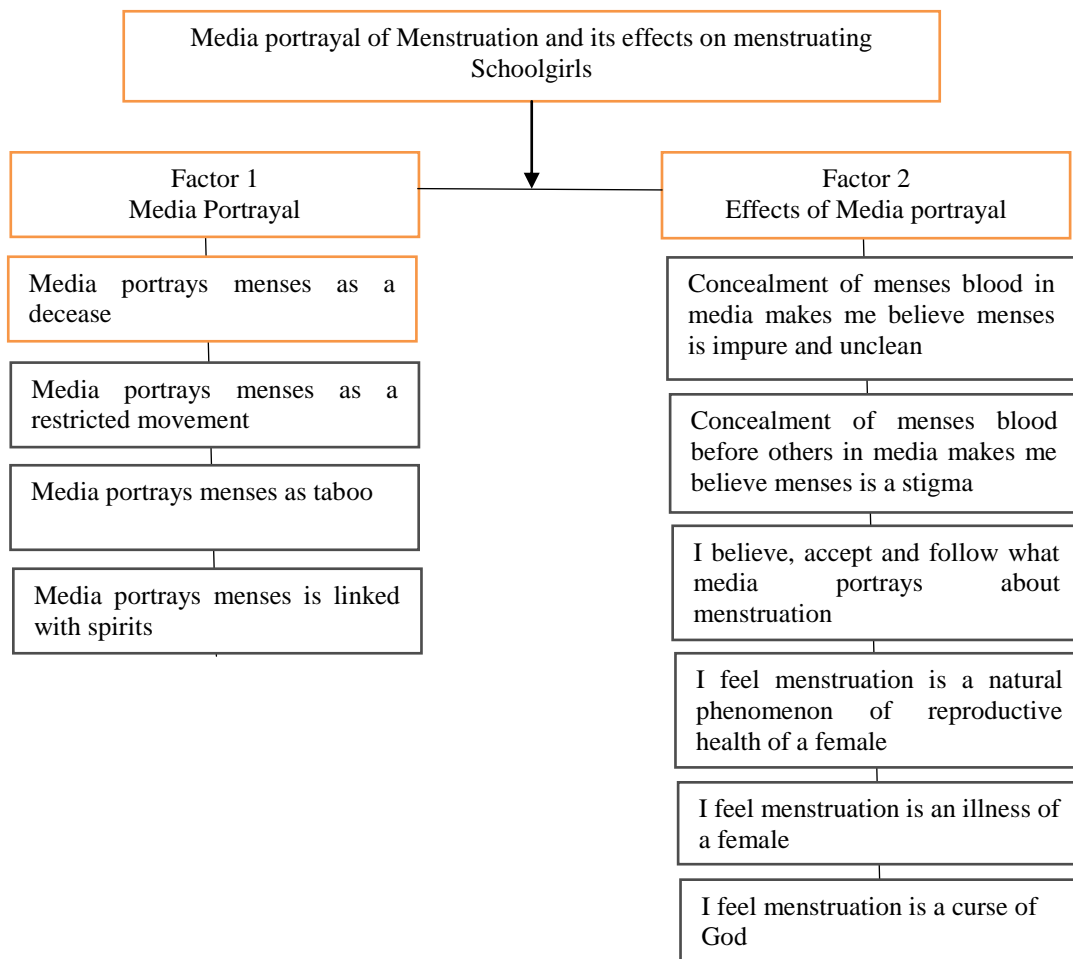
Media portrayal of Menstruation and its effects on menstruating Schoolgirls

Factor 1
Media Portrayal

Media portrays menses as a decease

Media portrays menses as a restricted movement

Media portrays menses as taboo

Media portrays menses is linked with spirits

Factor 2
Effects of Media portrayal

Concealment of menses blood in media makes me believe menses is impure and unclean

Concealment of menses blood before others in media makes me believe menses is a stigma

I believe, accept and follow what media portrays about menstruation

I feel menstruation is a natural phenomenon of reproductive health of a female

I feel menstruation is an illness of a female

I feel menstruation is a curse of God